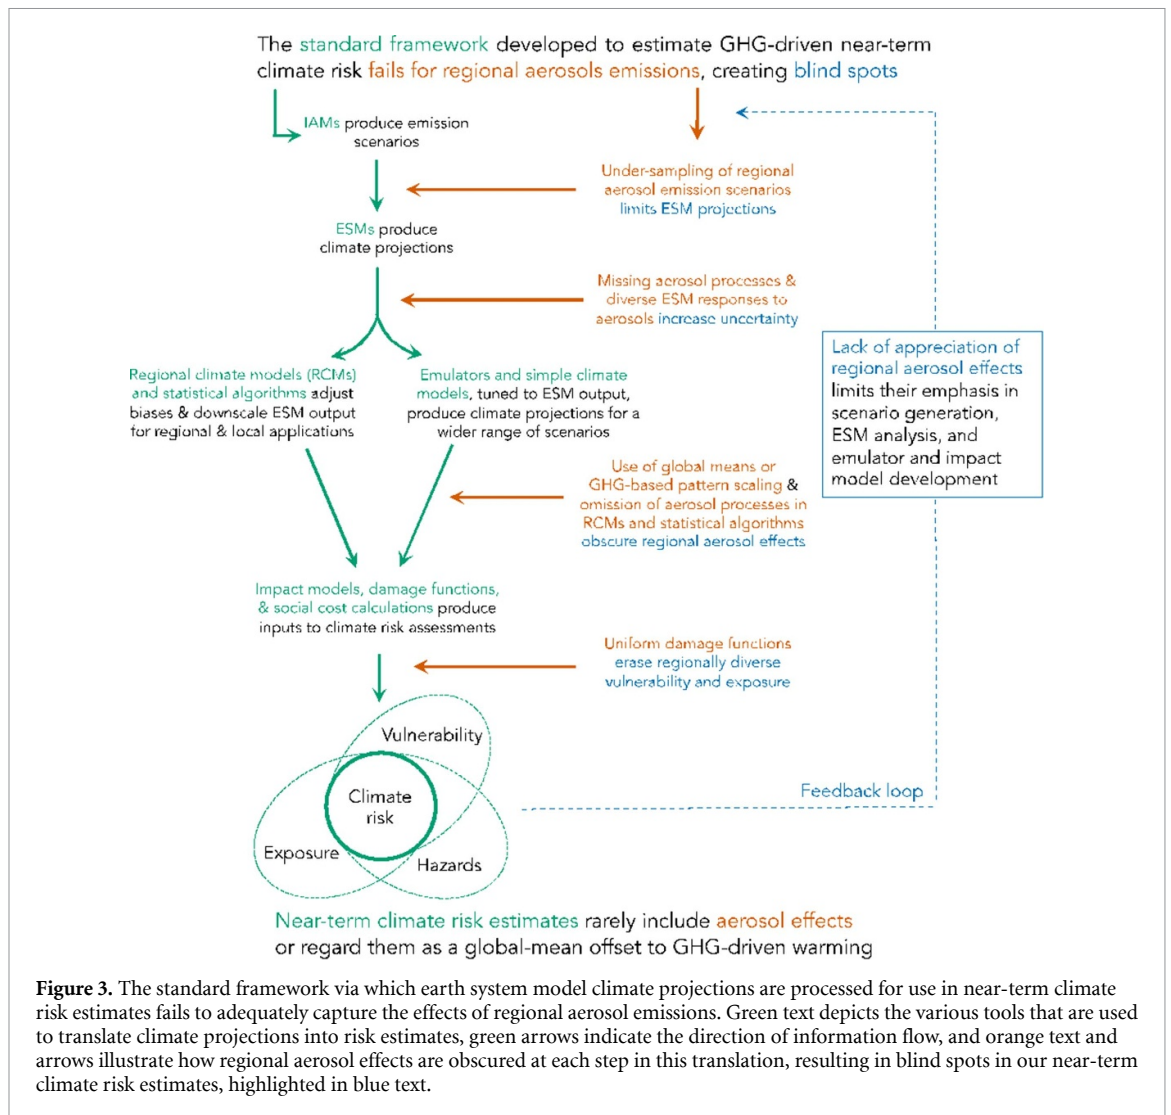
The standard framework developed to estimate GHG-driven near-term climate risk fails for regional aerosols emissions, creating blind spots

IAMs produce emission scenarios

Under-sampling of regional aerosol emission scenarios limits ESM projections

ESMs produce climate projections

Missing aerosol processes & diverse ESM responses to aerosols increase uncertainty

Regional climate models (RCMs) and statistical algorithms adjust biases & downscale ESM output for regional & local applications

Emulators and simple climate models, tuned to ESM output, produce climate projections for a wider range of scenarios

Lack of appreciation of regional aerosol effects limits their emphasis in scenario generation, ESM analysis, and emulator and impact model development

Use of global means or GHG-based pattern scaling & omission of aerosol processes in RCMs and statistical algorithms obscure regional aerosol effects

Impact models, damage functions, & social cost calculations produce inputs to climate risk assessments

Uniform damage functions erase regionally diverse vulnerability and exposure

Vulnerability

Climate risk

Exposure

Hazards

Feedback loop

Near-term climate risk estimates rarely include aerosol effects or regard them as a global-mean offset to GHG-driven warming

**Figure 3.** The standard framework via which earth system model climate projections are processed for use in near-term climate risk estimates fails to adequately capture the effects of regional aerosol emissions. Green text depicts the various tools that are used to translate climate projections into risk estimates, green arrows indicate the direction of information flow, and orange text and arrows illustrate how regional aerosol effects are obscured at each step in this translation, resulting in blind spots in our near-term climate risk estimates, highlighted in blue text.